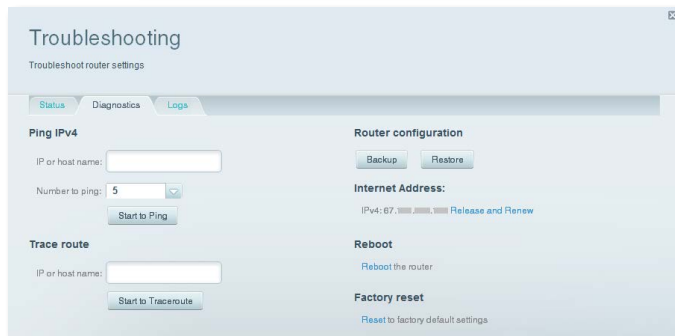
Troubleshooting

Troubleshoot router settings

Status

Diagnostics

Logs

Ping IPv4

IP or host name:

Number to ping: 5

Start to Ping

Trace route

IP or host name:

Start to Traceroute

Router configuration

Backup

Restore

Internet Address:

IPv4: 67.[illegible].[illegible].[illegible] Release and Renew

Reboot

Reboot the router

Factory reset

Reset to factory default settings